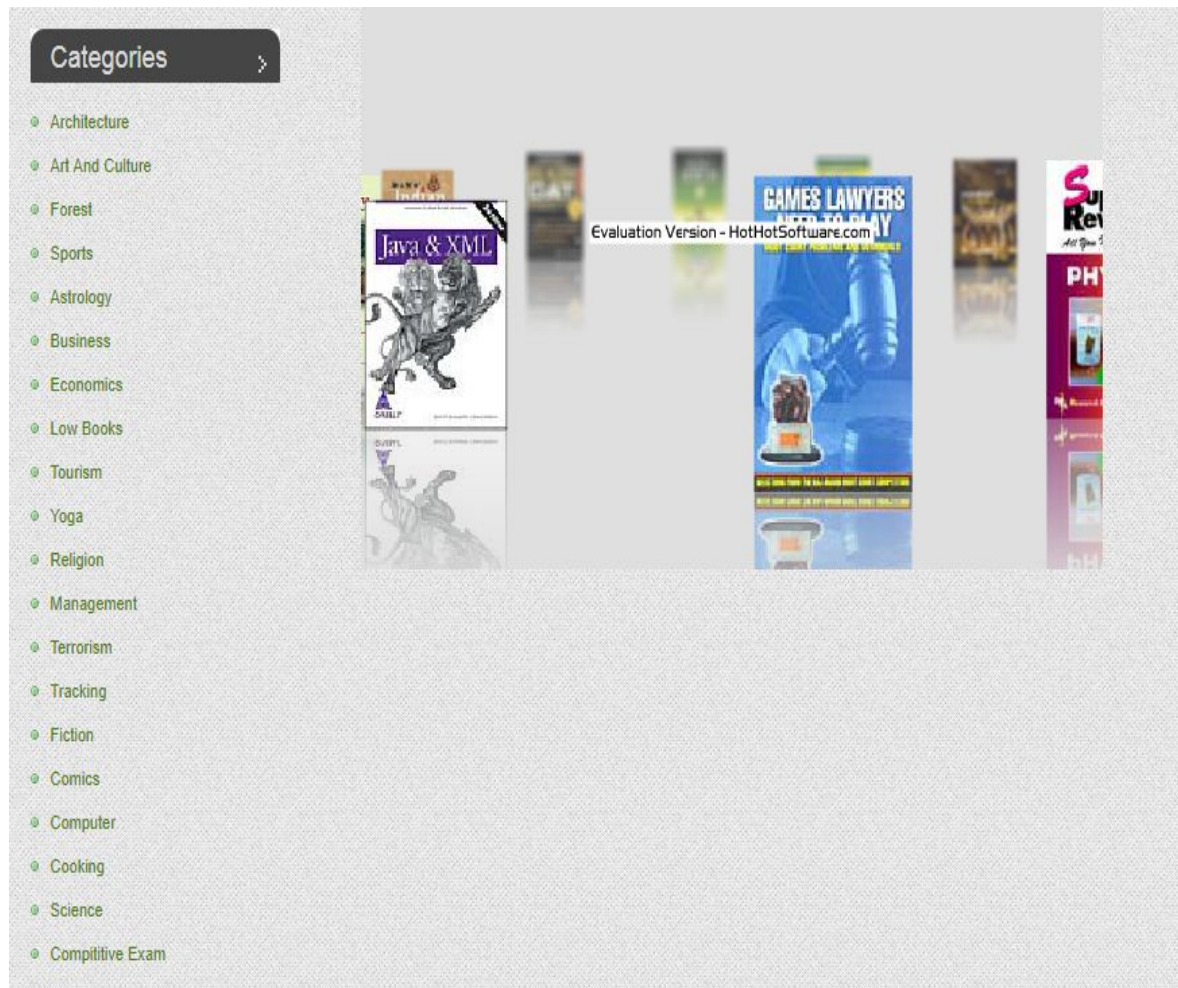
Categories

Architecture
Art And Culture
Forest
Sports
Astrology
Business
Economics
Low Books
Tourism
Yoga
Religion
Management
Terrorism
Tracking
Fiction
Comics
Computer
Cooking
Science
Compititive Exam

Indian

CAT

Java & XML

GAMES LAWYERS NEED TO PLAY

Evaluation Version - HotHotSoftware.com

Su
Re

PHY